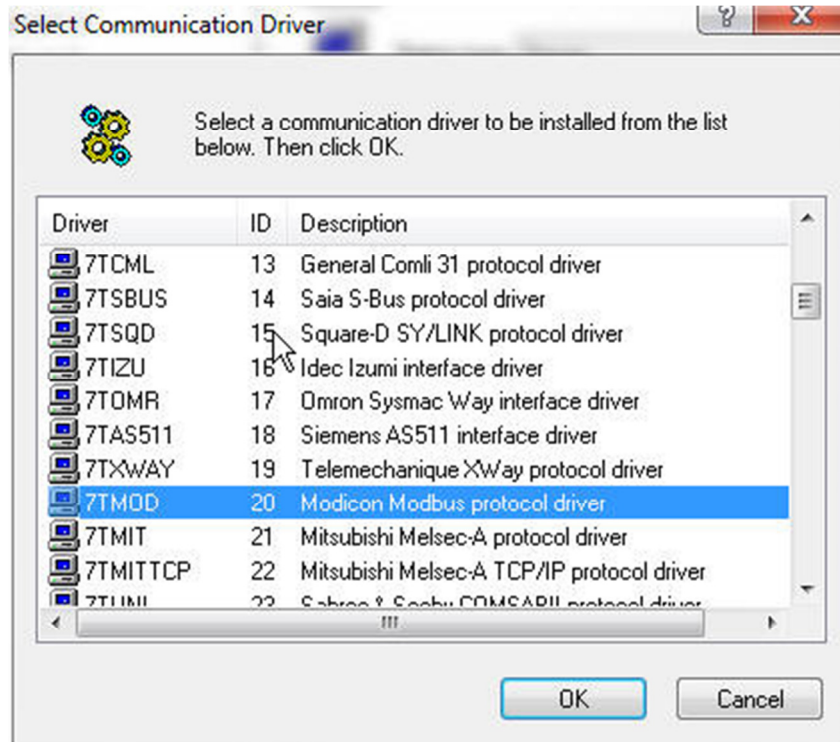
Select Communication Driver

?

X

Select a communication driver to be installed from the list below. Then click OK.

| Driver | ID | Description |
|---|---|---|
| 7TCML | 13 | General Comli 31 protocol driver |
| 7TSBUS | 14 | Saia S-Bus protocol driver |
| 7TSQD | 15 | Square-D SY/LINK protocol driver |
| 7TIZU | 16 | Idec Izumi interface driver |
| 7TOMR | 17 | Omron Sysmac Way interface driver |
| 7TAS511 | 18 | Siemens AS511 interface driver |
| 7TXWAY | 19 | Telemechanique XWay protocol driver |
| 7TMOD | 20 | Modicon Modbus protocol driver |
| 7TMIT | 21 | Mitsubishi Melsec-A protocol driver |
| 7TMITTCP | 22 | Mitsubishi Melsec-A TCP/IP protocol driver |
| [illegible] | 23 | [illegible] |

OK

Cancel